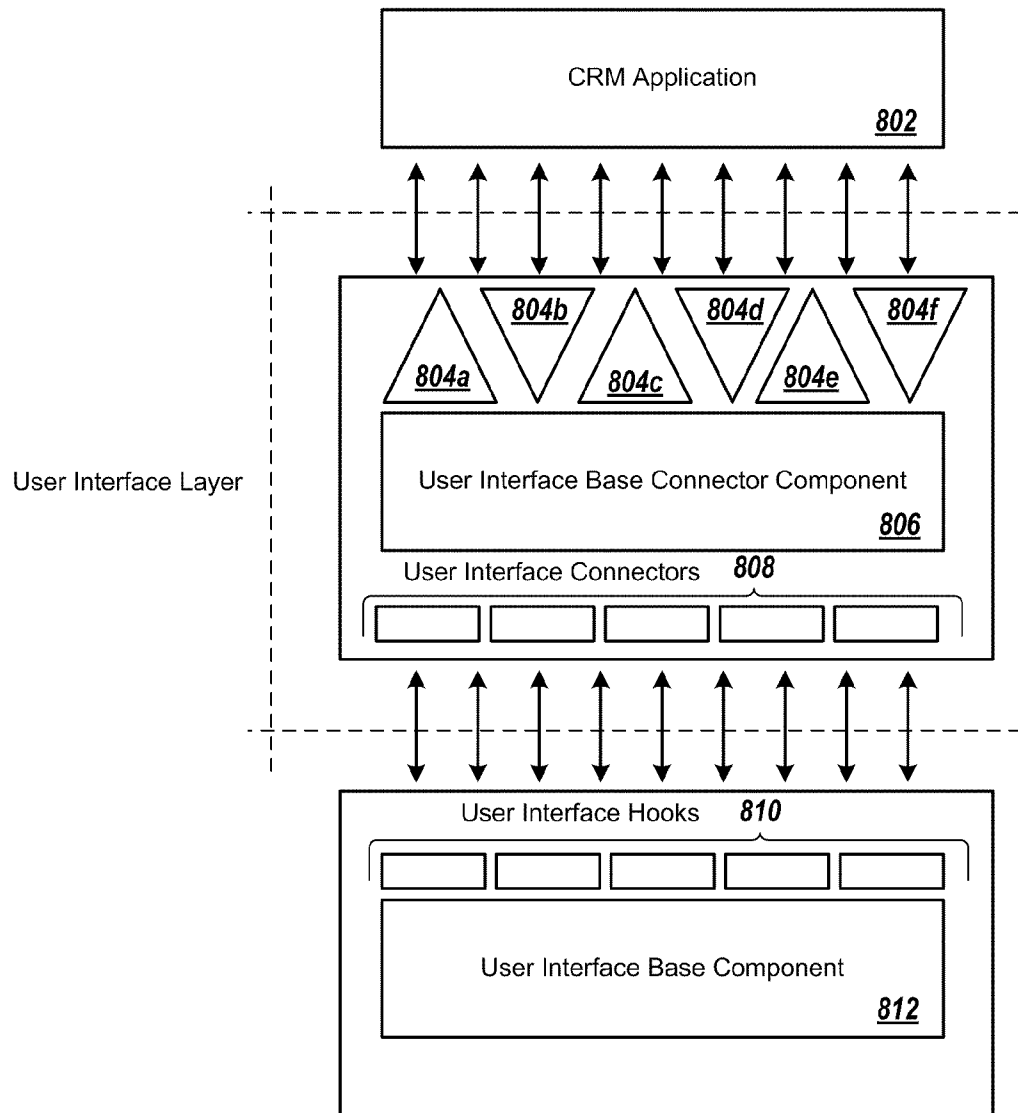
CRM Application
802

User Interface Layer

804b
804d
804f
804a
804c
804e

User Interface Base Connector Component
806

User Interface Connectors 808

User Interface Hooks 810

User Interface Base Component
812